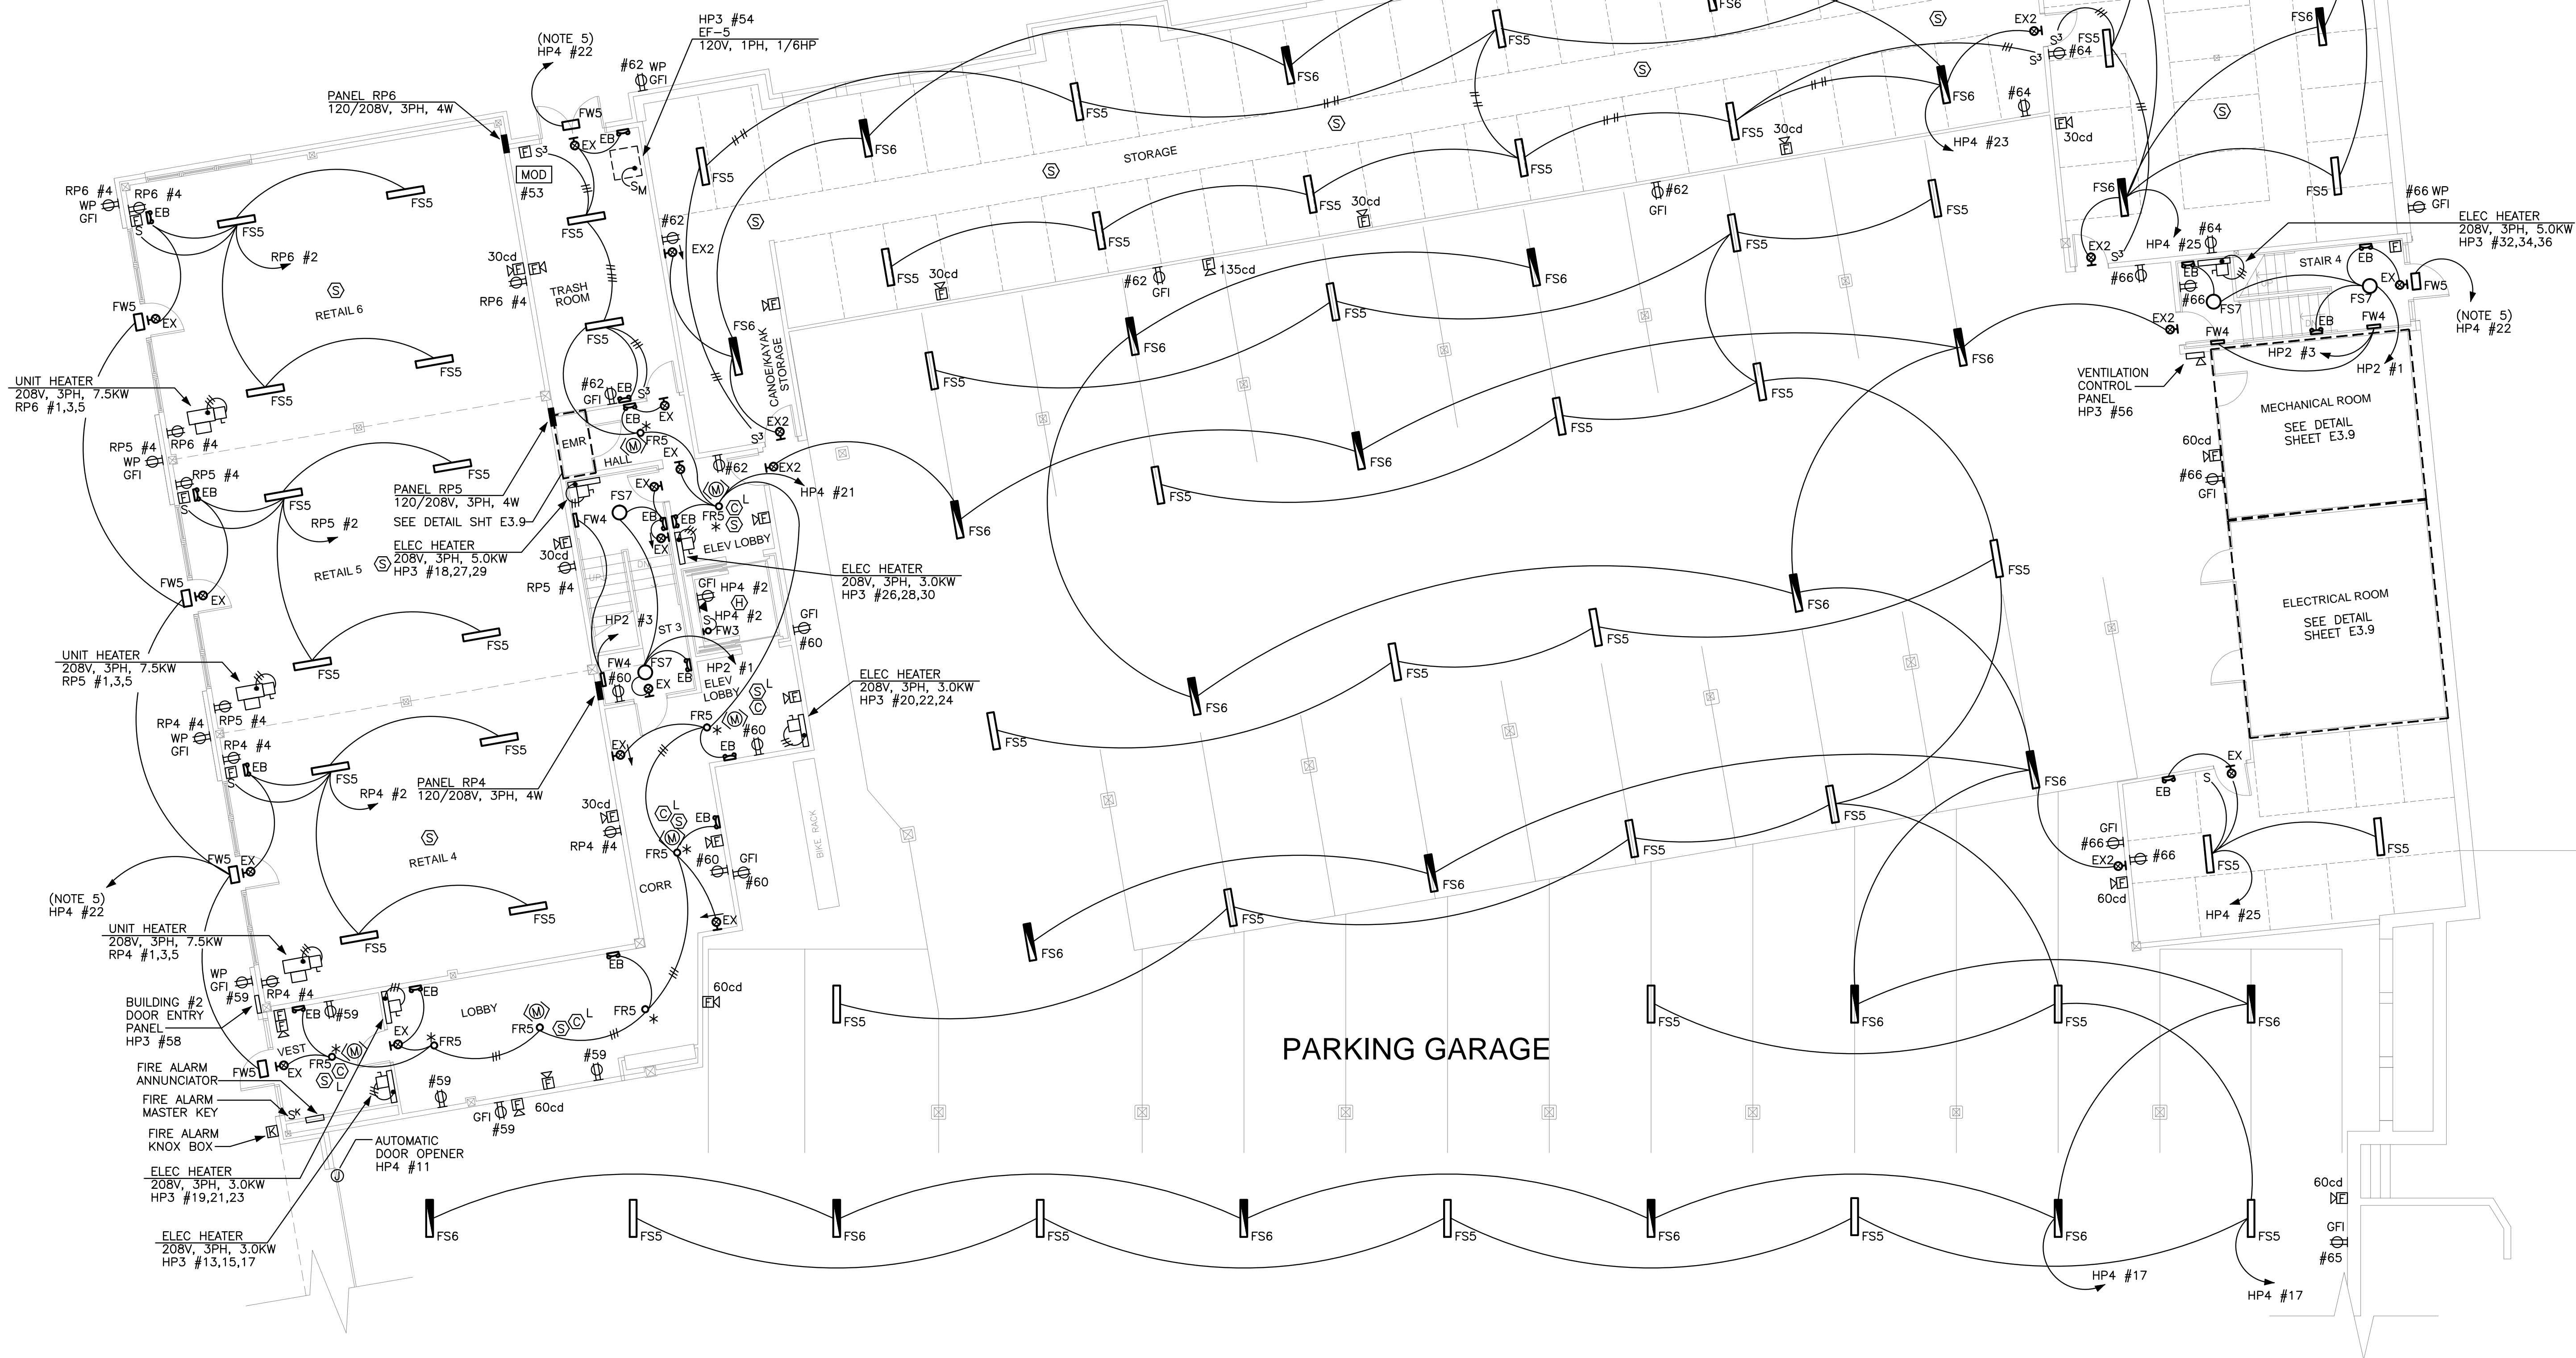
(NOTE 5)
HP4 #22

HP3 #54
EF-5
120V, 1PH, 1/6HP

#62 WP
GFI

PANEL RP6
120/208V, 3PH, 4W

FW5
EX
EB
S³
MOD
#53
S M

RP6 #4
WP
GFI
RP6 #4
EB
S
FS5
FS5
RP6 #2
RETAIL 6
FS5
FS5

FW5
EX

UNIT HEATER
208V, 3PH, 7.5KW
RP6 #1,3,5
RP6 #4

30cd
RP6 #4
TRASH ROOM
FS5
#62
EX2
FS5
#62
GFI
EB
S³
EX
EMR
FR5
HALL
EX
#62
EX2
HP4 #21

RP5 #4
WP
GFI
RP5 #4
EB
S
FS5
FS5
RP5 #2
RETAIL 5
PANEL RP5
120/208V, 3PH, 4W
SEE DETAIL SHT E3.9
ELEC HEATER
208V, 3PH, 5.0KW
HP3 #18,27,29

FS7
EX
FW4
EB
EX
FR5
L
ELEV LOBBY
30cd
RP5 #4
ELEC HEATER
208V, 3PH, 3.0KW
HP3 #26,28,30

FW5
EX
GFI
HP4 #2
HP4 #2
FW3
HP2 #3
ST 3
GFI
#60

UNIT HEATER
208V, 3PH, 7.5KW
RP5 #1,3,5
FS5
FS5
FW4
#60
FS7
EX
EB
HP2 #1
ELEV LOBBY
L
ELEC HEATER
208V, 3PH, 3.0KW
HP3 #20,22,24

RP4 #4
WP
GFI
RP5 #4
RP4 #4
EB
S
FS5
FS5
RP4 #2
PANEL RP4
120/208V, 3PH, 4W
FR5
#60
EB
EX
RETAIL 4
30cd
L
EB
RP4 #4
FR5
#60
GFI
#60
CORR
BIKE RACK
EX

FW5
EX
(NOTE 5)
HP4 #22
FS5
FS5
UNIT HEATER
208V, 3PH, 7.5KW
RP4 #1,3,5
EB
WP
GFI
#59
RP4 #4
EB
BUILDING #2
DOOR ENTRY
PANEL
HP3 #58
EB
#59
LOBBY
EX
FR5
FR5
L
FR5
60cd
VEST
FR5
L
EX
FW5
FIRE ALARM
ANNUNCIATOR
FIRE ALARM
MASTER KEY
S K
FIRE ALARM
KNOX BOX
K
#59
#59
GFI
#59
60cd
ELEC HEATER
208V, 3PH, 3.0KW
HP3 #19,21,23
AUTOMATIC
DOOR OPENER
HP4 #11
ELEC HEATER
208V, 3PH, 3.0KW
HP3 #13,15,17

FS5
FS6
FS5
FS6
FS5
FS5
30cd
STORAGE
FS5
30cd
FS5
FS5
FS5
30cd
FS6
#62
GFI
135cd
#62
GFI
FS6
FS6
CANOE/KAYAK STORAGE
EX2
S³
FS5
FS6
FS5
FS6
FS6
FS5
FS5
FS6
FS5
FS6
FS5
FS6
FS5
FS6
FS5
FS6
FS5
FS5
FS6
FS5
FS5
FS6
FS5
FS6
FS5
FS5
FS6
FS5
FS6
FS5
FS6
FS5
FS6
FS5
FS6
FS5
FS6
FS5
FS6
FS5
FS6
FS5
PARKING GARAGE

FS6
FS6
#64
HP4 #23
EX2
S³
#64
S³
FS5
FS6
30cd
FS5
FS6
FS5
#66 WP
GFI
ELEC HEATER
208V, 3PH, 5.0KW
HP3 #32,34,36
EX2
S³
HP4 #25
#64
EB
#66
#66
FS7
STAIR 4
EB
EX
FW5
FS7
(NOTE 5)
HP4 #22
EX2
FW4
EB
FW4
HP2 #3
HP2 #1
VENTILATION
CONTROL
PANEL
HP3 #56
MECHANICAL ROOM
SEE DETAIL
SHEET E3.9
60cd
#66
GFI
ELECTRICAL ROOM
SEE DETAIL
SHEET E3.9
EX
EB
S
GFI
#66
EX2
#66
60cd
FS5
HP4 #25
FS5
HP4 #17
60cd
GFI
#65
HP4 #17